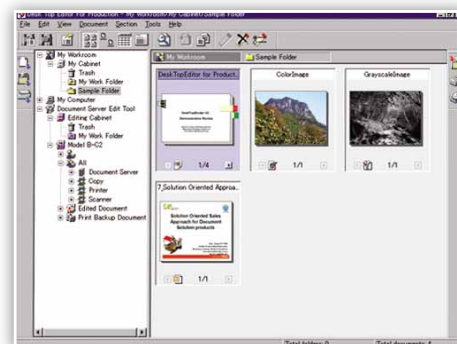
Desk Top Editor For Production - My Workroom/My Cabinet/Sample Folder

File Edit View Document Section Tools Help

My Workroom
My Cabinet
Trash
My Work Folder
Sample Folder
My Computer
Document Server Edit Tool
Editing Cabinet
Trash
My Work Folder
Model B-C2
All
Document Server
Copy
Printer
Scanner
Edited Document
Print Backup Document

My Workroom
Sample Folder

DeskTopEditor for Product...
1/4

ColorImage
1/1

GrayscaleImage
1/1

7_Solution Oriented Appro...
Solution Oriented Sales Approach for Document Solution products
1/1

Total folders: 0
Total documents: 4